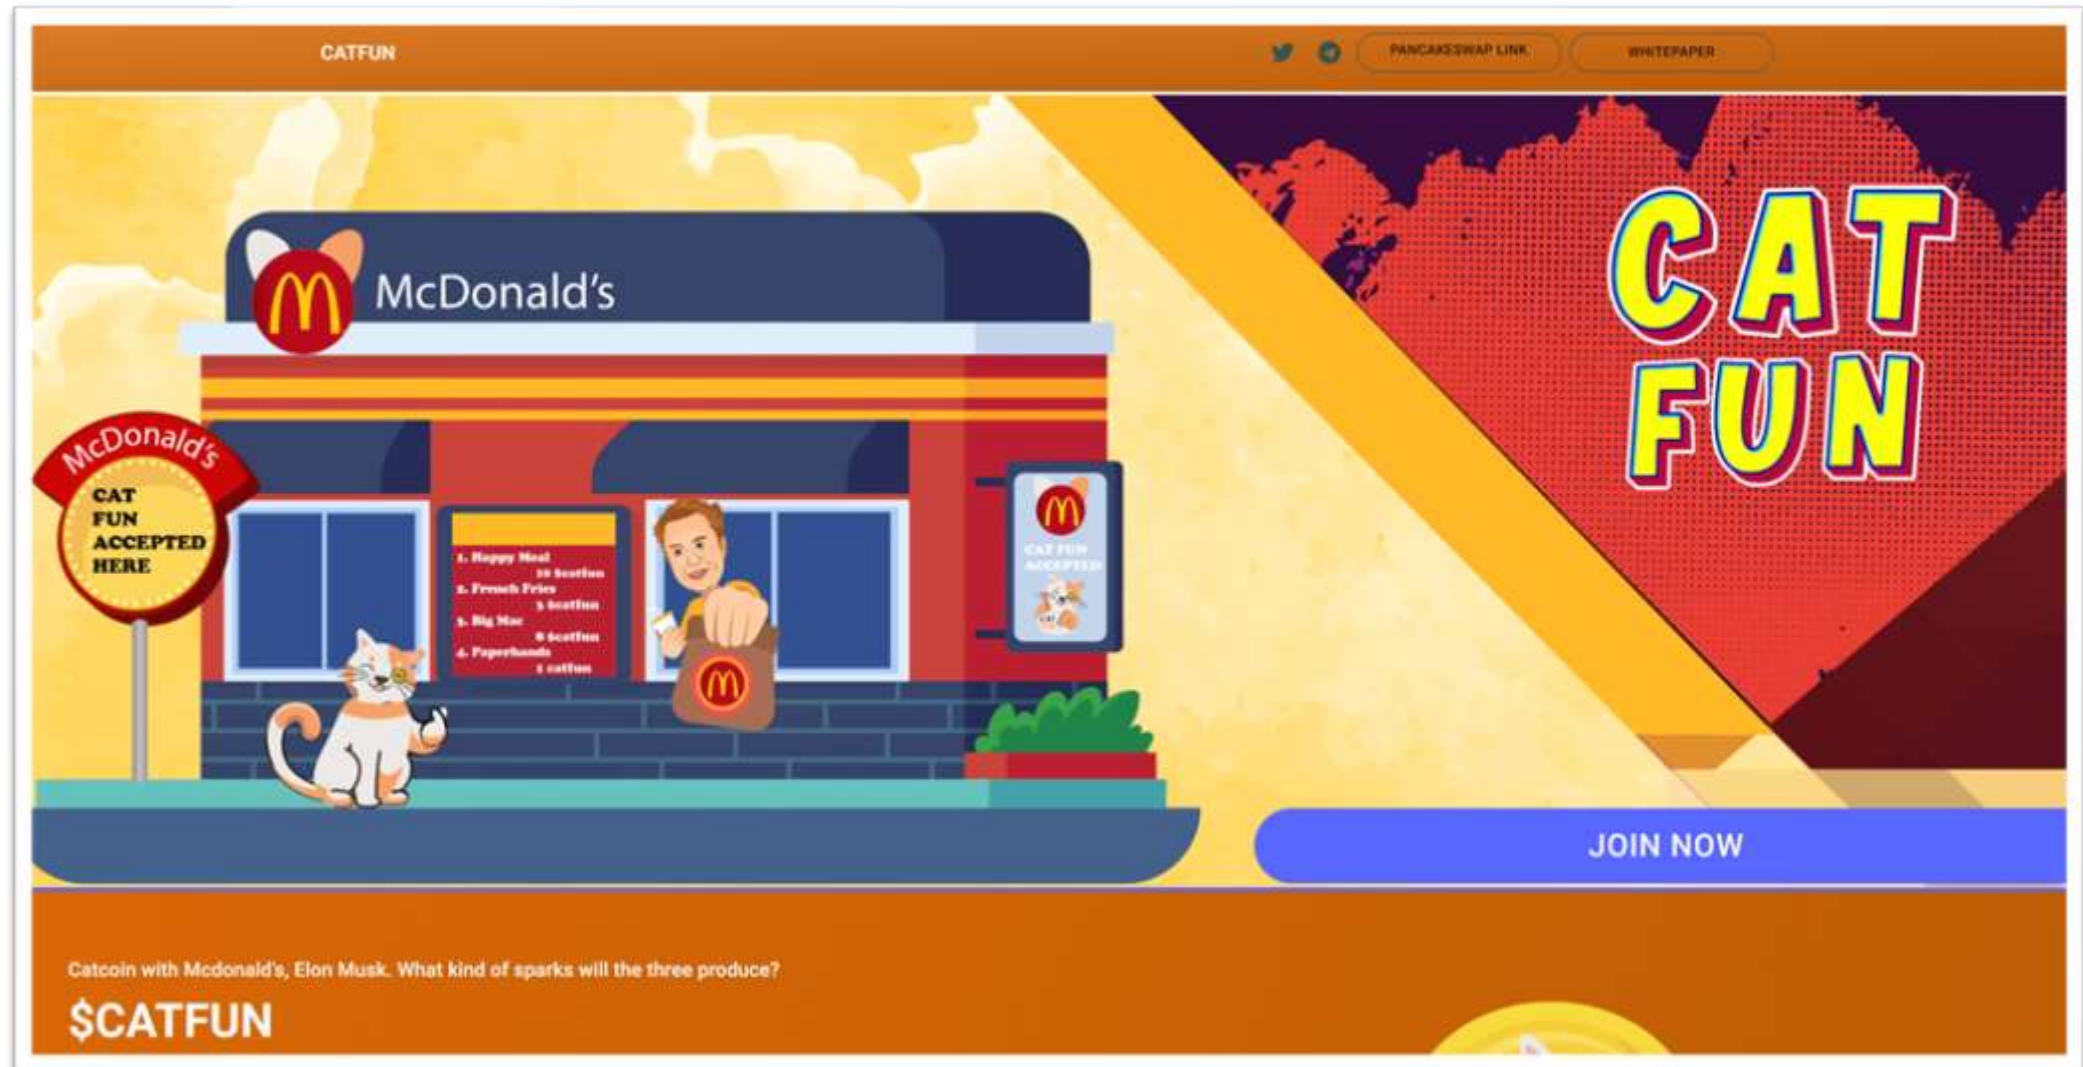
CATFUN

PANCAKESWAP LINK

WHITEPAPER

M McDonald's

McDonald's

CAT FUN ACCEPTED HERE

1. Happy Meal 10 $catfun
2. French Fries 3 $catfun
3. Big Mac 8 $catfun
4. Paperhands 1 catfun

M

M

CAT FUN ACCEPTED

CAT FUN

JOIN NOW

Catcoin with Mcdonald's, Elon Musk. What kind of sparks will the three produce?

$CATFUN